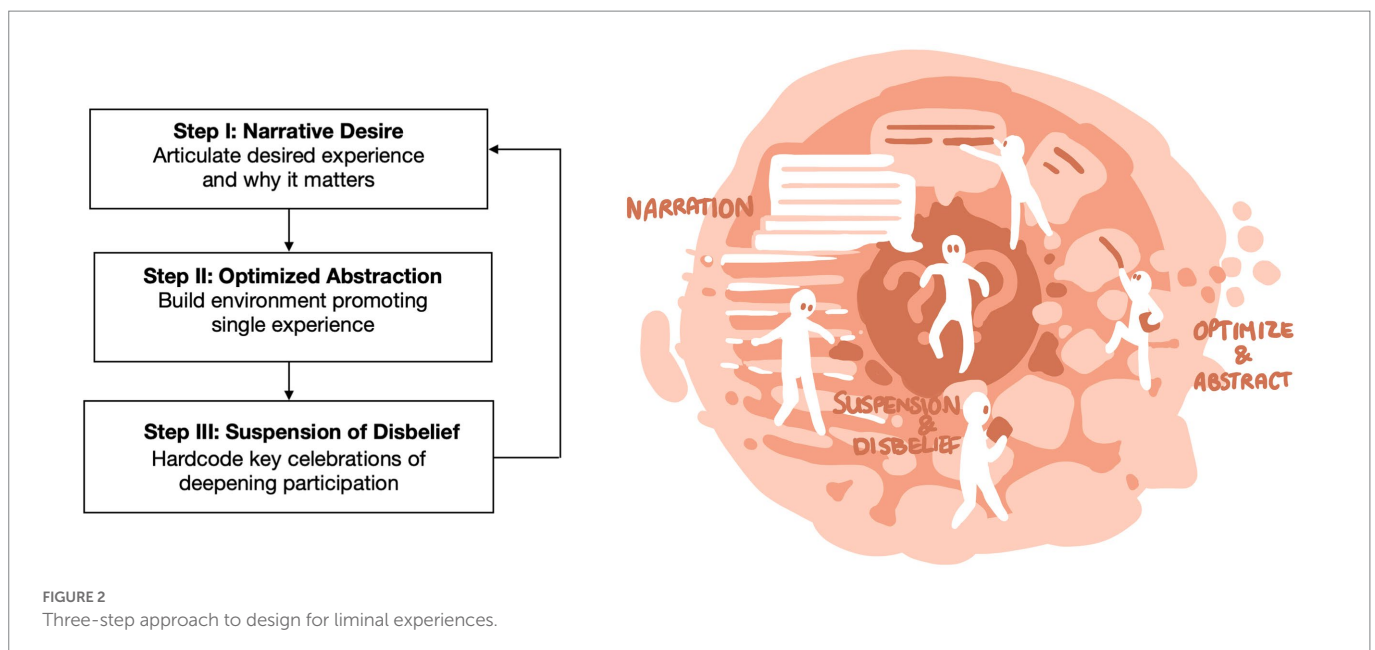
**Step I: Narrative Desire**
Articulate desired experience and why it matters

**Step II: Optimized Abstraction**
Build environment promoting single experience

**Step III: Suspension of Disbelief**
Hardcode key celebrations of deepening participation

NARRATION

OPTIMIZE & ABSTRACT

SUSPENSION & DISBELIEF

FIGURE 2
Three-step approach to design for liminal experiences.